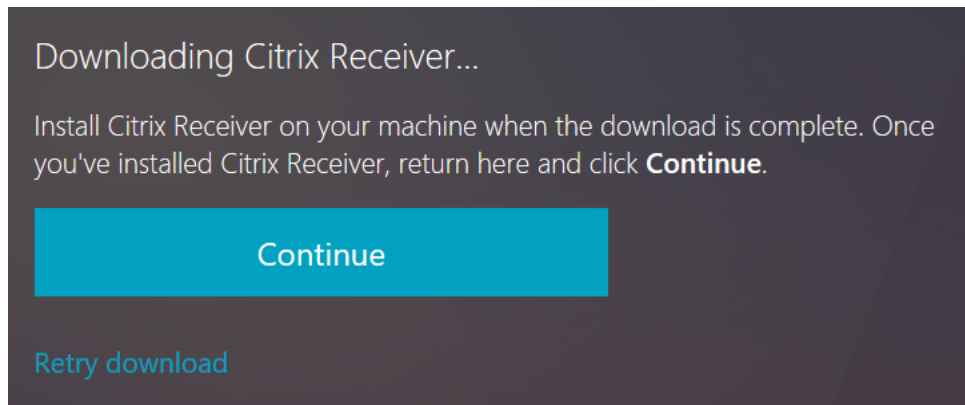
Downloading Citrix Receiver...

Install Citrix Receiver on your machine when the download is complete. Once you've installed Citrix Receiver, return here and click **Continue**.

Continue

Retry download